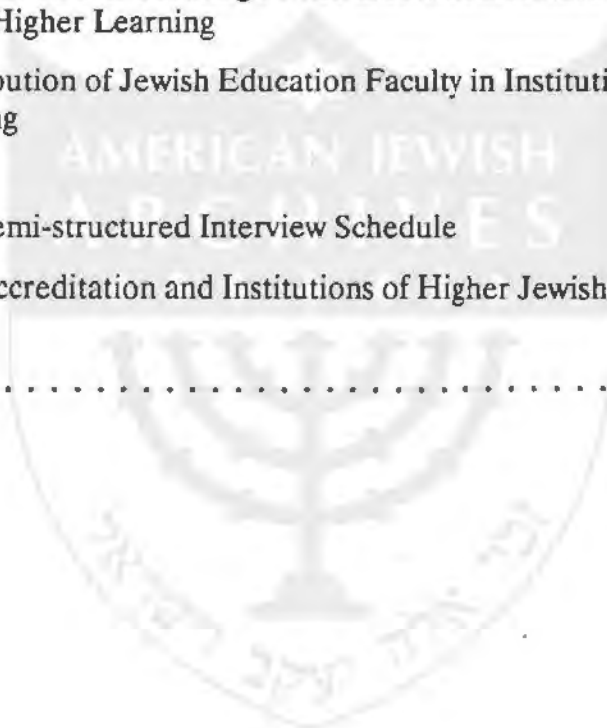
Higher Learning

bution of Jewish Education Faculty in Instituti
ng

emi-structured Interview Schedule

ccreditation and Institutions of Higher Jewish

AMERICAN JEWISH
ARCHIVES

. . . . . . . . . . . . . . . . . . . . . . . . . . . .